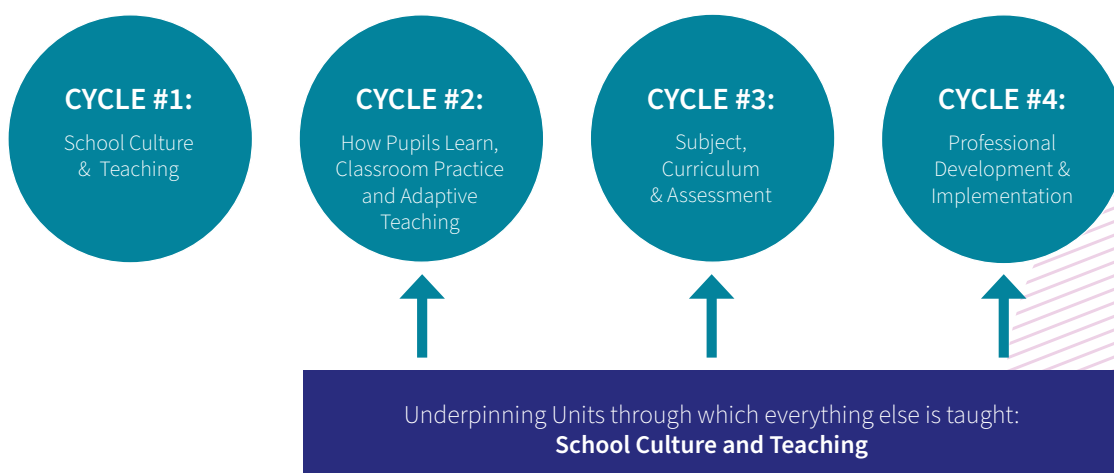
CYCLE #1:
School Culture & Teaching

CYCLE #2:
How Pupils Learn, Classroom Practice and Adaptive Teaching

CYCLE #3:
Subject, Curriculum & Assessment

CYCLE #4:
Professional Development & Implementation

Underpinning Units through which everything else is taught:
**School Culture and Teaching**